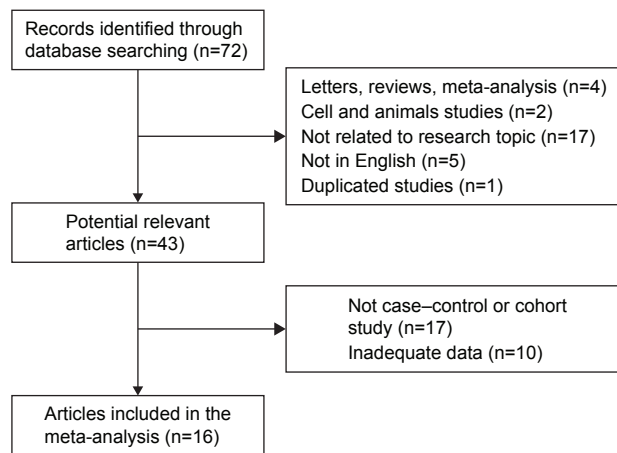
Records identified through database searching (n=72)

Letters, reviews, meta-analysis (n=4)
Cell and animals studies (n=2)
Not related to research topic (n=17)
Not in English (n=5)
Duplicated studies (n=1)

Potential relevant articles (n=43)

Not case–control or cohort study (n=17)
Inadequate data (n=10)

Articles included in the meta-analysis (n=16)